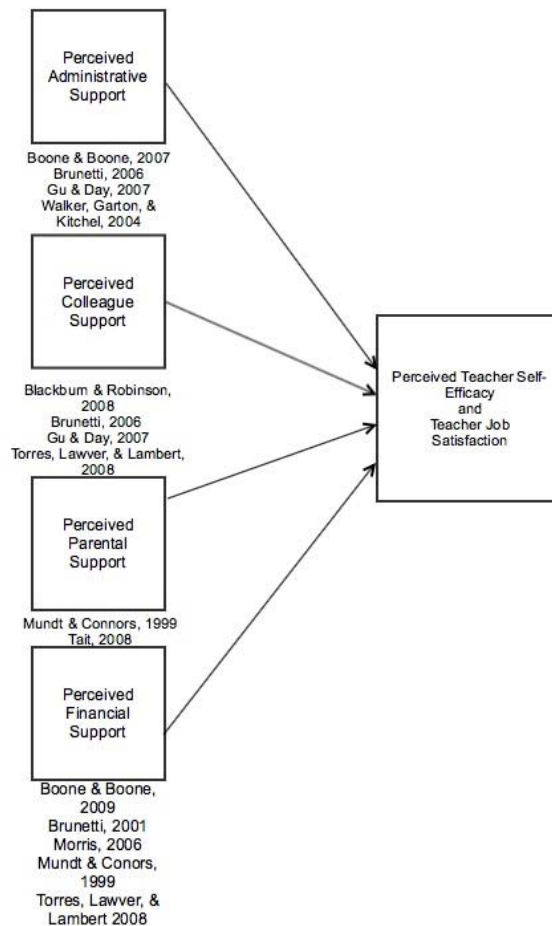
Perceived Administrative Support

Boone & Boone, 2007
Brunetti, 2006
Gu & Day, 2007
Walker, Garton, & Kitchel, 2004

Perceived Colleague Support

Blackburn & Robinson, 2008
Brunetti, 2006
Gu & Day, 2007
Torres, Lawver, & Lambert, 2008

Perceived Parental Support

Mundt & Connors, 1999
Tait, 2008

Perceived Financial Support

Boone & Boone, 2009
Brunetti, 2001
Morris, 2006
Mundt & Conors, 1999
Torres, Lawver, & Lambert 2008

Perceived Teacher Self-Efficacy and Teacher Job Satisfaction